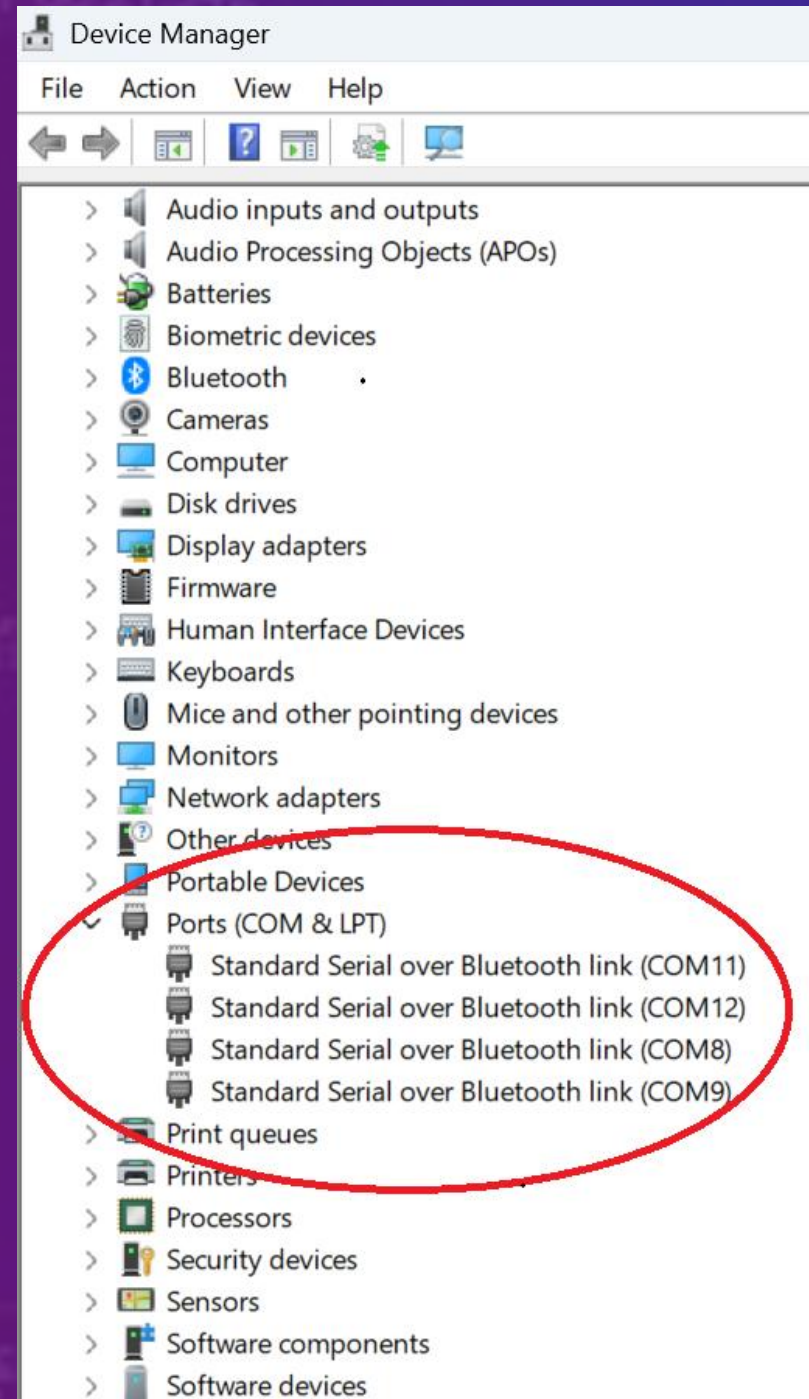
Device Manager

File Action View Help

Audio inputs and outputs
Audio Processing Objects (APOs)
Batteries
Biometric devices
Bluetooth
Cameras
Computer
Disk drives
Display adapters
Firmware
Human Interface Devices
Keyboards
Mice and other pointing devices
Monitors
Network adapters
Other devices
Portable Devices
Ports (COM & LPT)
Standard Serial over Bluetooth link (COM11)
Standard Serial over Bluetooth link (COM12)
Standard Serial over Bluetooth link (COM8)
Standard Serial over Bluetooth link (COM9)
Print queues
Printers
Processors
Security devices
Sensors
Software components
Software devices